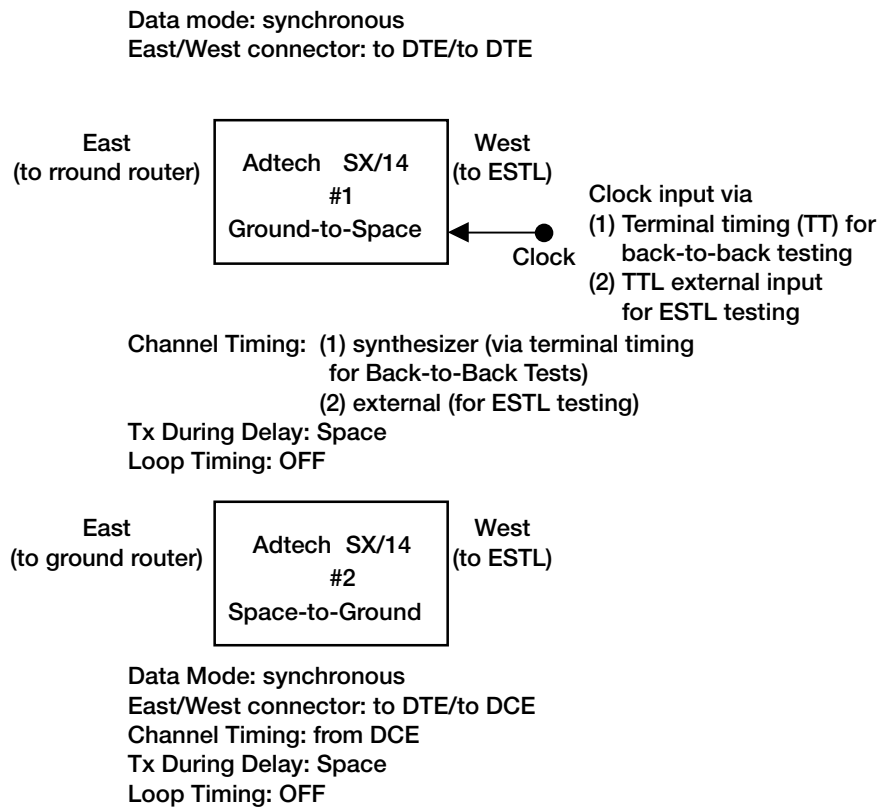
Data mode: synchronous
East/West connector: to DTE/to DTE

East
(to rround router)

Adtech SX/14
#1
Ground-to-Space

West
(to ESTL)

Clock

Clock input via
(1) Terminal timing (TT) for back-to-back testing
(2) TTL external input for ESTL testing

Channel Timing: (1) synthesizer (via terminal timing for Back-to-Back Tests)
(2) external (for ESTL testing)
Tx During Delay: Space
Loop Timing: OFF

East
(to ground router)

Adtech SX/14
#2
Space-to-Ground

West
(to ESTL)

Data Mode: synchronous
East/West connector: to DTE/to DCE
Channel Timing: from DCE
Tx During Delay: Space
Loop Timing: OFF